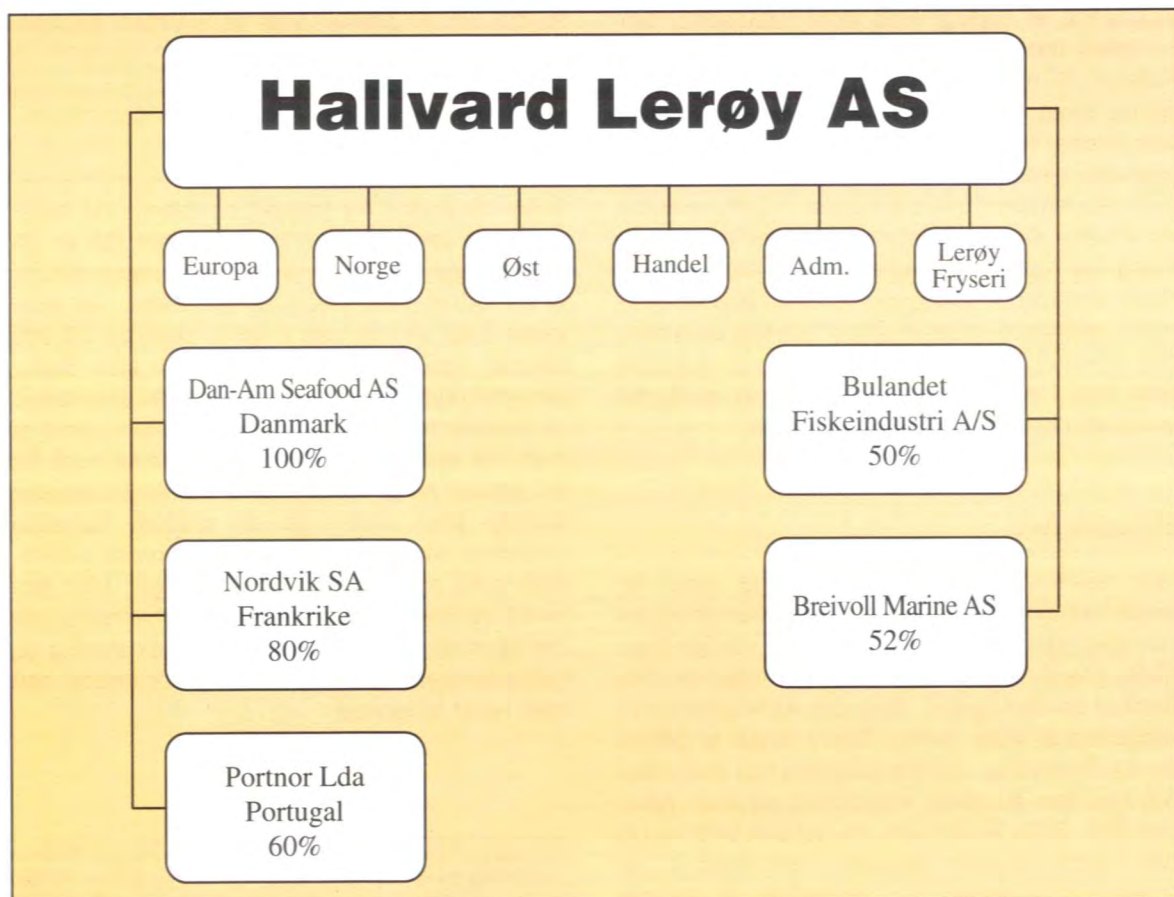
Hallvard Lerøy AS

Europa

Norge

Øst

Handel

Adm.

Lerøy Fryseri

Dan-Am Seafood AS Danmark 100%

Nordvik SA Frankrike 80%

Portnor Lda Portugal 60%

Bulandet Fiskeindustri A/S 50%

Breivoll Marine AS 52%